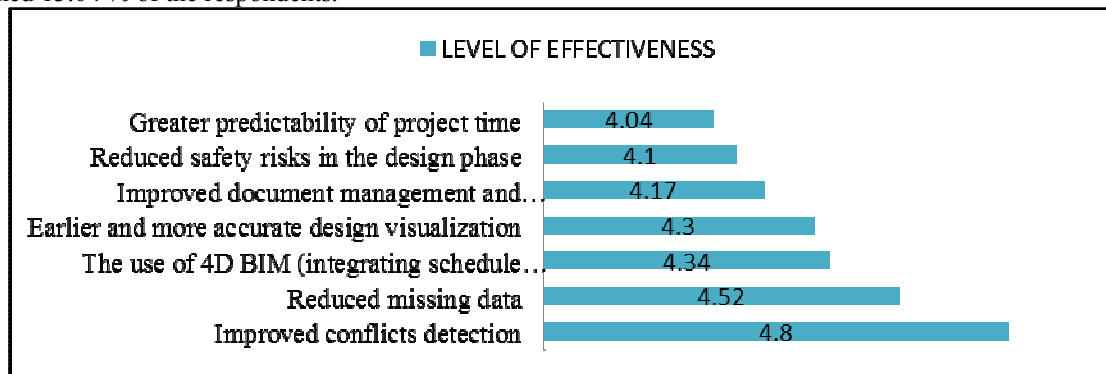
LEVEL OF EFFECTIVENESS

Greater predictability of project time 4.04
Reduced safety risks in the design phase 4.1
Improved document management and… 4.17
Earlier and more accurate design visualization 4.3
The use of 4D BIM (integrating schedule… 4.34
Reduced missing data 4.52
Improved conflicts detection 4.8